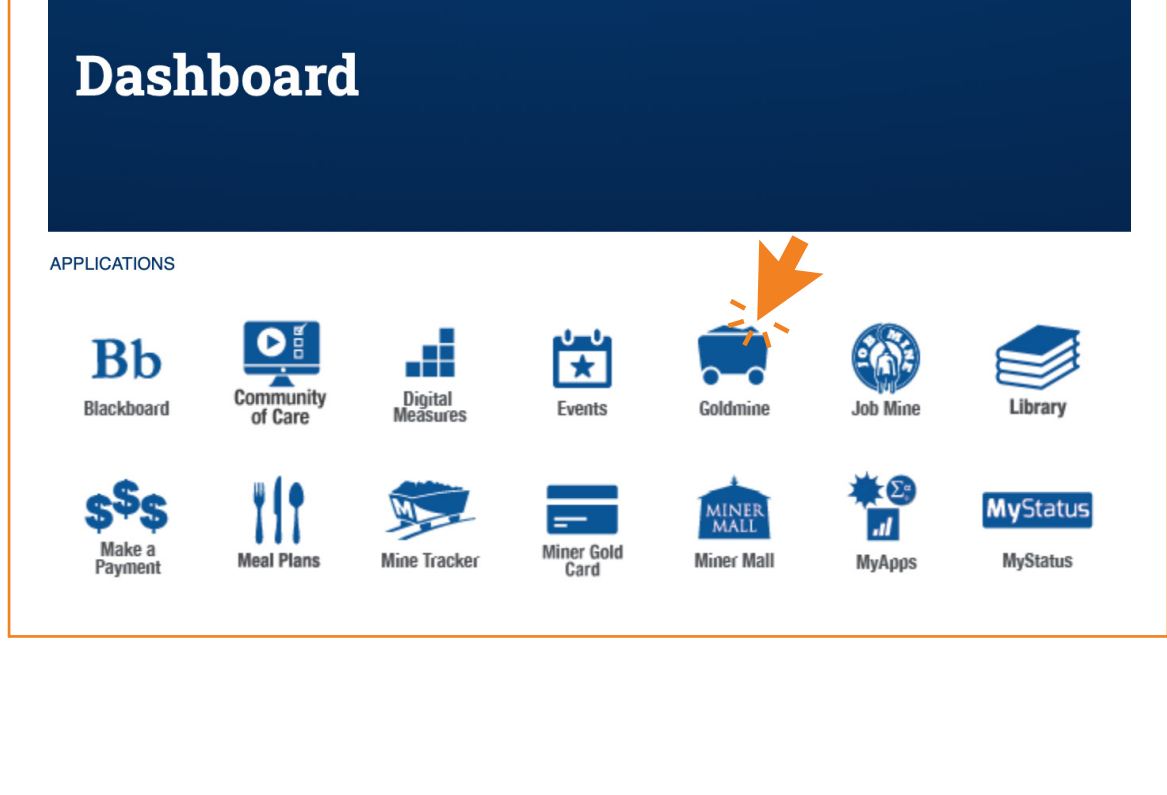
Dashboard

APPLICATIONS

Bb
Blackboard

Community of Care

Digital Measures

Events

Goldmine

JOB MINE
Job Mine

Library

$$$
Make a Payment

Meal Plans

M
Mine Tracker

Miner Gold Card

MINER MALL
Miner Mall

MyApps

MyStatus
MyStatus